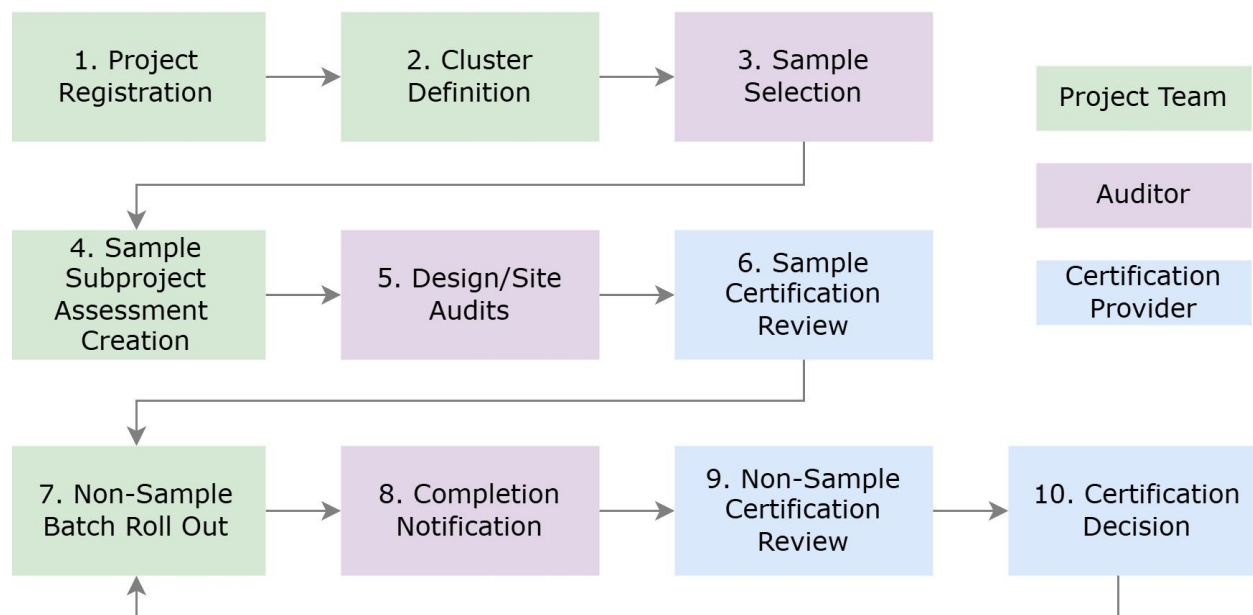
1. Project Registration

2. Cluster Definition

3. Sample Selection

Project Team

Auditor

Certification Provider

4. Sample Subproject Assessment Creation

5. Design/Site Audits

6. Sample Certification Review

7. Non-Sample Batch Roll Out

8. Completion Notification

9. Non-Sample Certification Review

10. Certification Decision